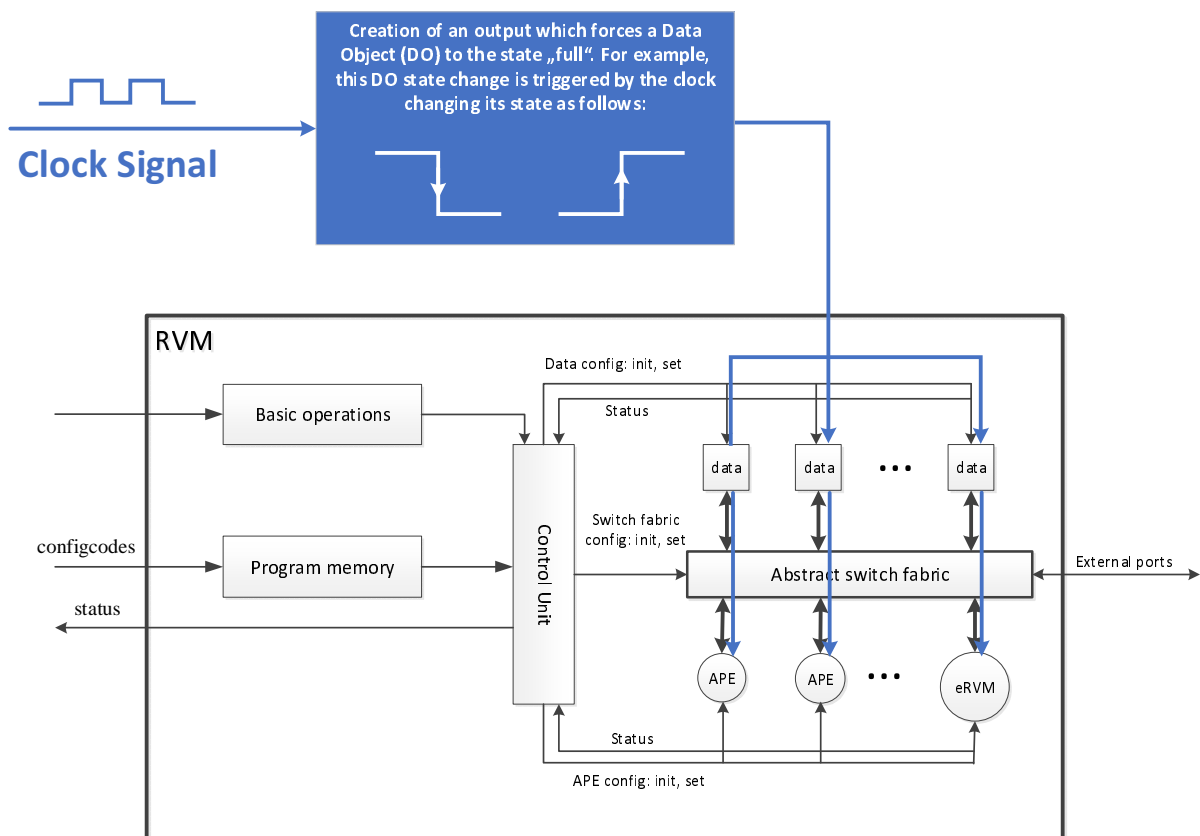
Clock Signal

Creation of an output which forces a Data Object (DO) to the state „full“. For example, this DO state change is triggered by the clock changing its state as follows:

RVM

Data config: init, set

Status

Basic operations

data

data

• • •

data

configcodes

Program memory

Control Unit

Switch fabric config: init, set

Abstract switch fabric

External ports

status

APE

APE

• • •

eRVM

Status

APE config: init, set